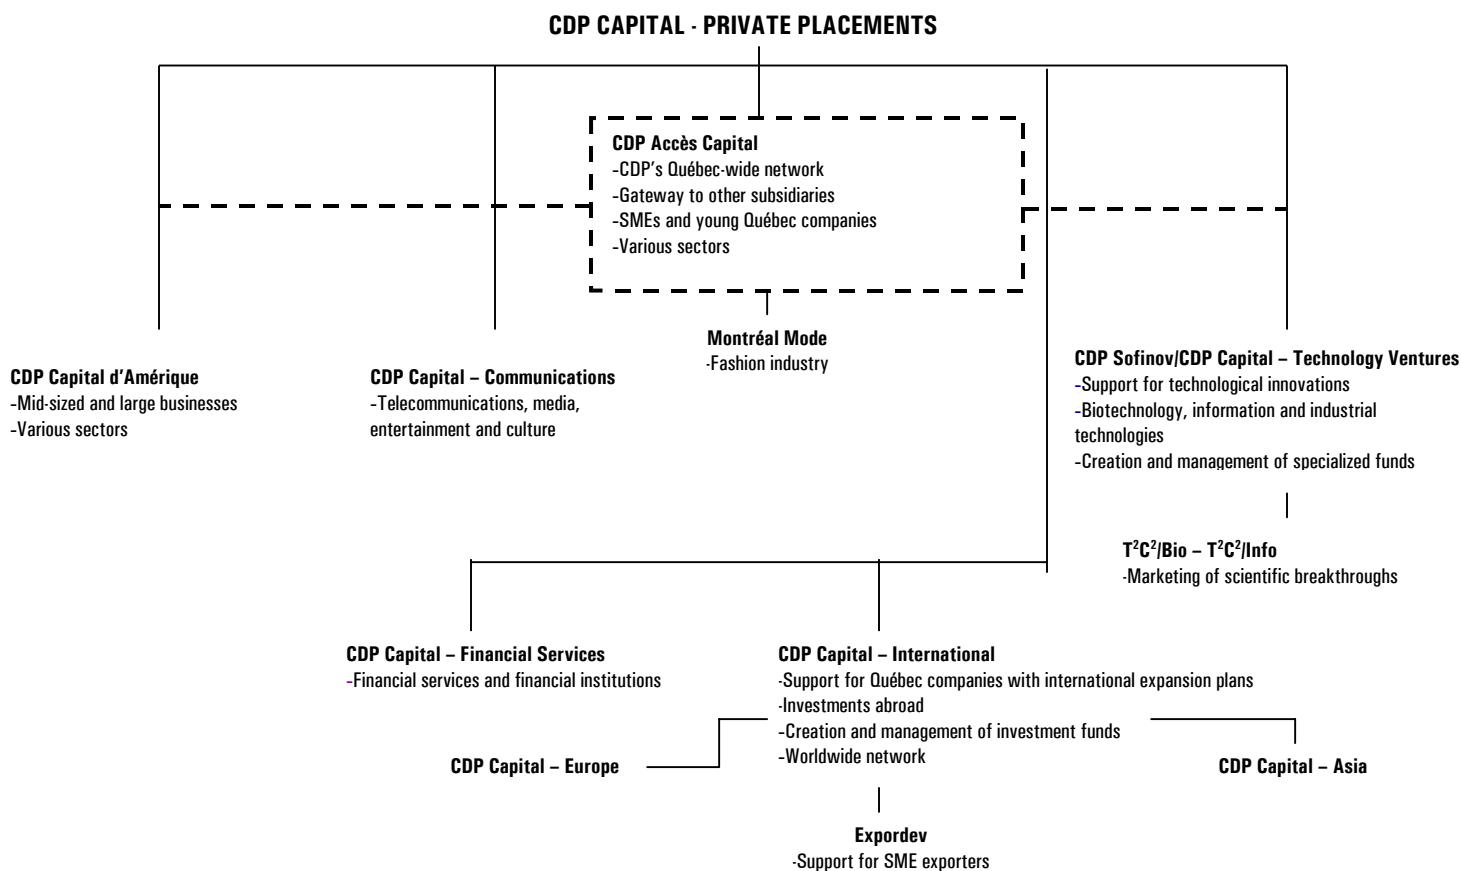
CDP CAPITAL - PRIVATE PLACEMENTS

CDP Accès Capital
-CDP's Québec-wide network
-Gateway to other subsidiaries
-SMEs and young Québec companies
-Various sectors

Montréal Mode
-Fashion industry

CDP Capital d'Amérique
-Mid-sized and large businesses
-Various sectors

CDP Capital – Communications
-Telecommunications, media, entertainment and culture

CDP Sofinov/CDP Capital – Technology Ventures
-Support for technological innovations
-Biotechnology, information and industrial technologies
-Creation and management of specialized funds

$T^2C^2$/Bio – $T^2C^2$/Info
-Marketing of scientific breakthroughs

CDP Capital – Financial Services
-Financial services and financial institutions

CDP Capital – International
-Support for Québec companies with international expansion plans
-Investments abroad
-Creation and management of investment funds
-Worldwide network

CDP Capital – Europe

CDP Capital – Asia

Expordev
-Support for SME exporters